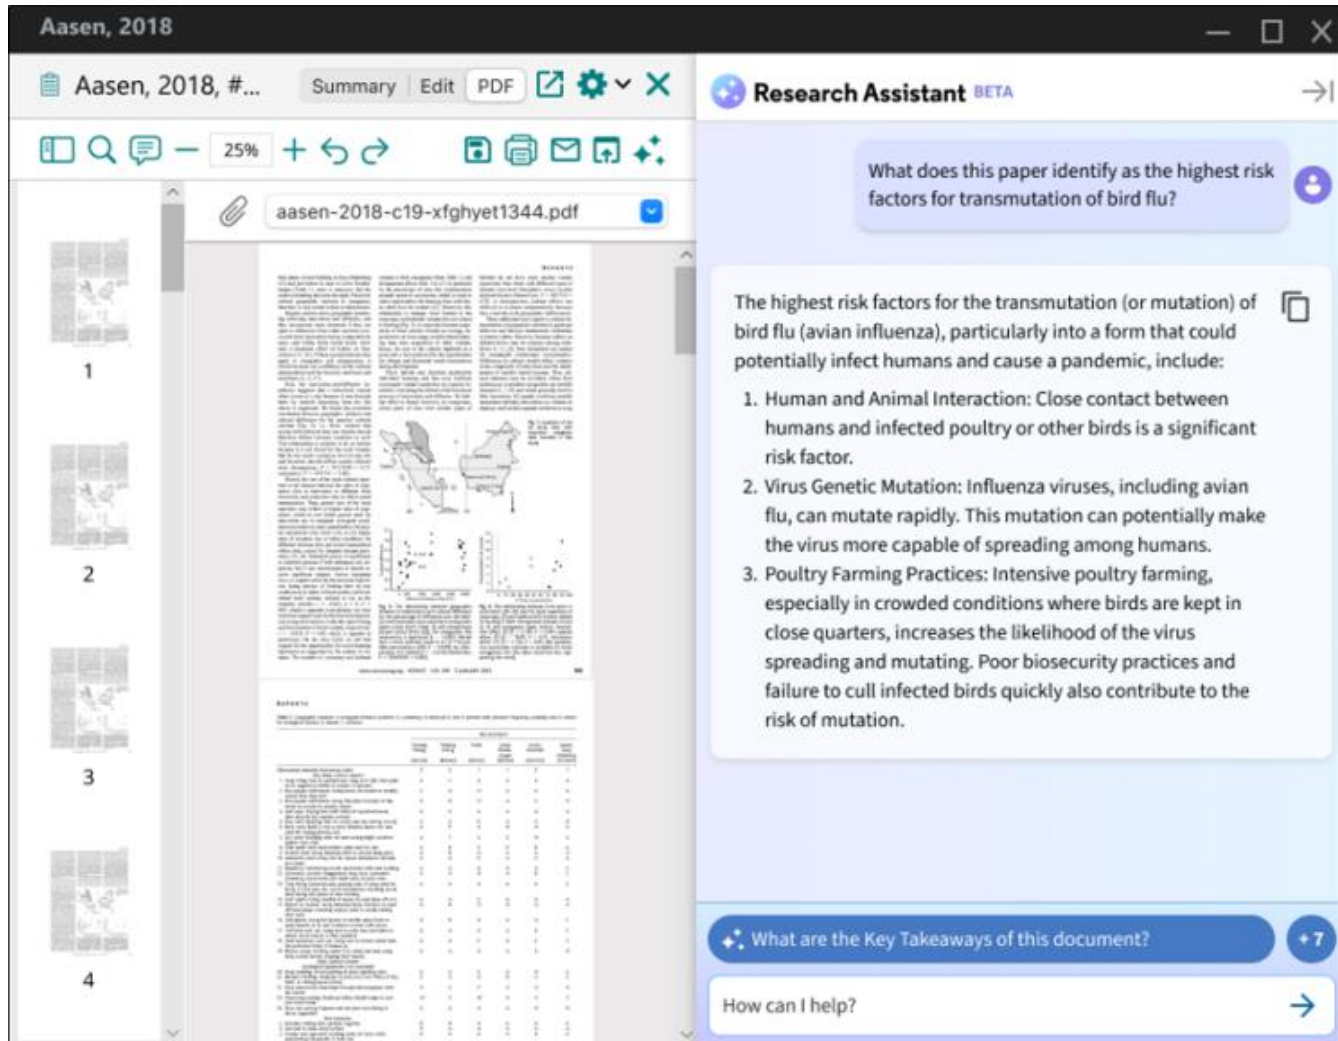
Aasen, 2018

Aasen, 2018, #... Summary Edit PDF

25%

aasen-2018-c19-xfghyet1344.pdf

1

2

3

4

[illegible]

Research Assistant BETA

What does this paper identify as the highest risk factors for transmutation of bird flu?

The highest risk factors for the transmutation (or mutation) of bird flu (avian influenza), particularly into a form that could potentially infect humans and cause a pandemic, include:

1. Human and Animal Interaction: Close contact between humans and infected poultry or other birds is a significant risk factor.
2. Virus Genetic Mutation: Influenza viruses, including avian flu, can mutate rapidly. This mutation can potentially make the virus more capable of spreading among humans.
3. Poultry Farming Practices: Intensive poultry farming, especially in crowded conditions where birds are kept in close quarters, increases the likelihood of the virus spreading and mutating. Poor biosecurity practices and failure to cull infected birds quickly also contribute to the risk of mutation.

What are the Key Takeaways of this document?

+7

How can I help?